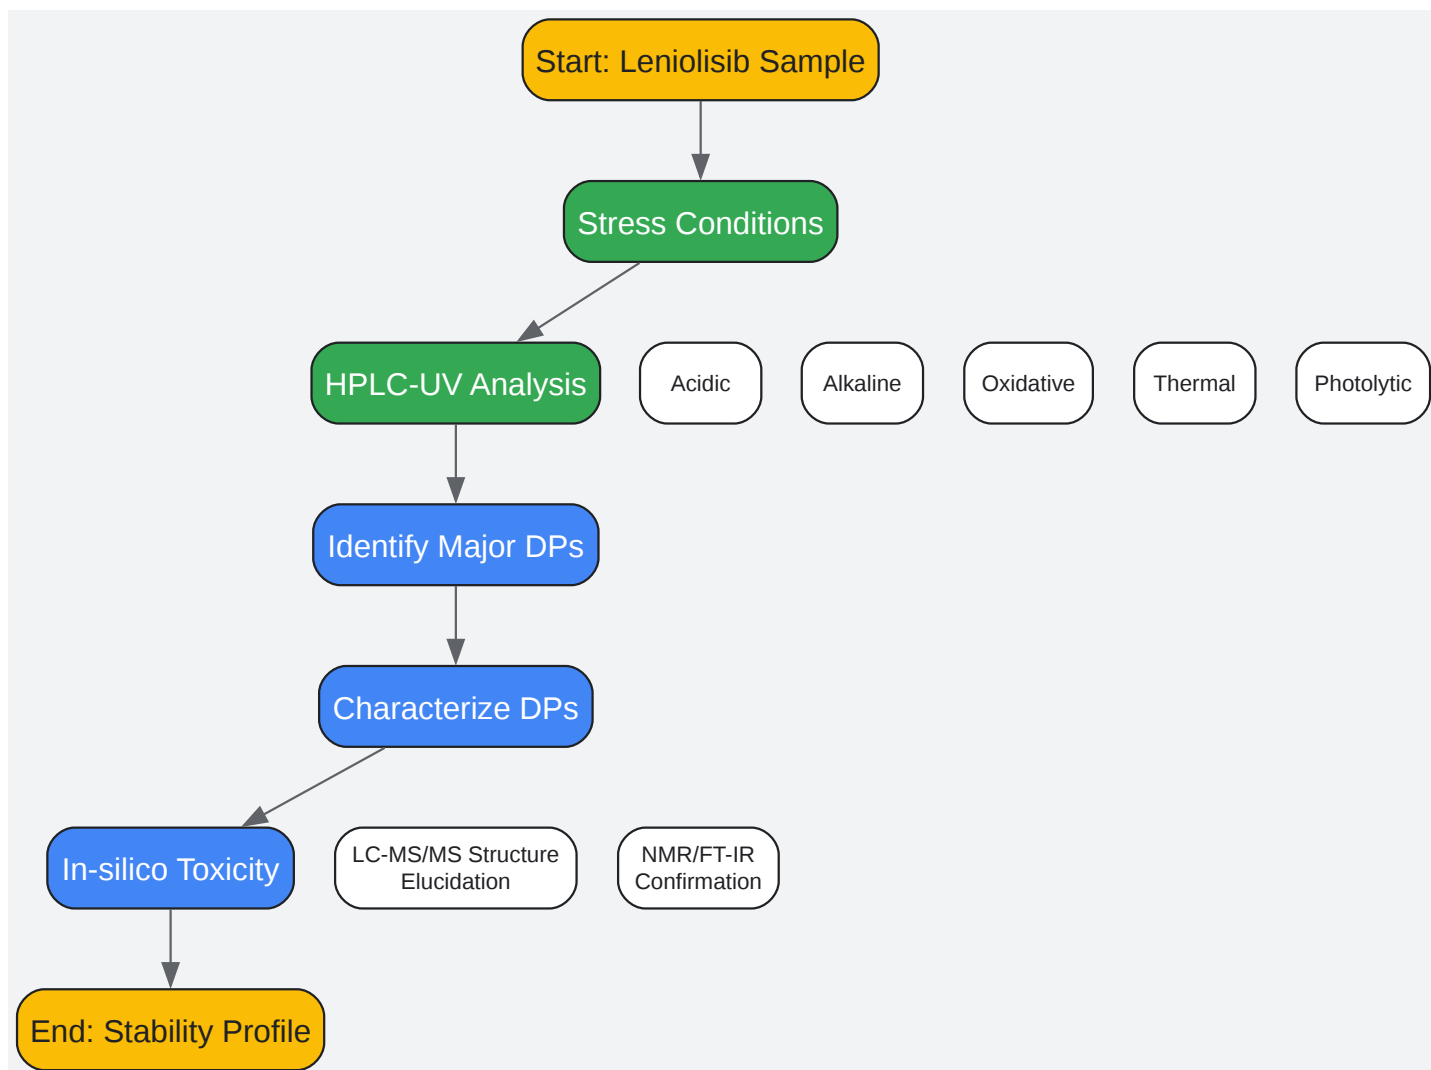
Start: Leniolisib Sample

Stress Conditions

HPLC-UV Analysis

Acidic

Alkaline

Oxidative

Thermal

Photolytic

Identify Major DPs

Characterize DPs

In-silico Toxicity

LC-MS/MS Structure Elucidation

NMR/FT-IR Confirmation

End: Stability Profile